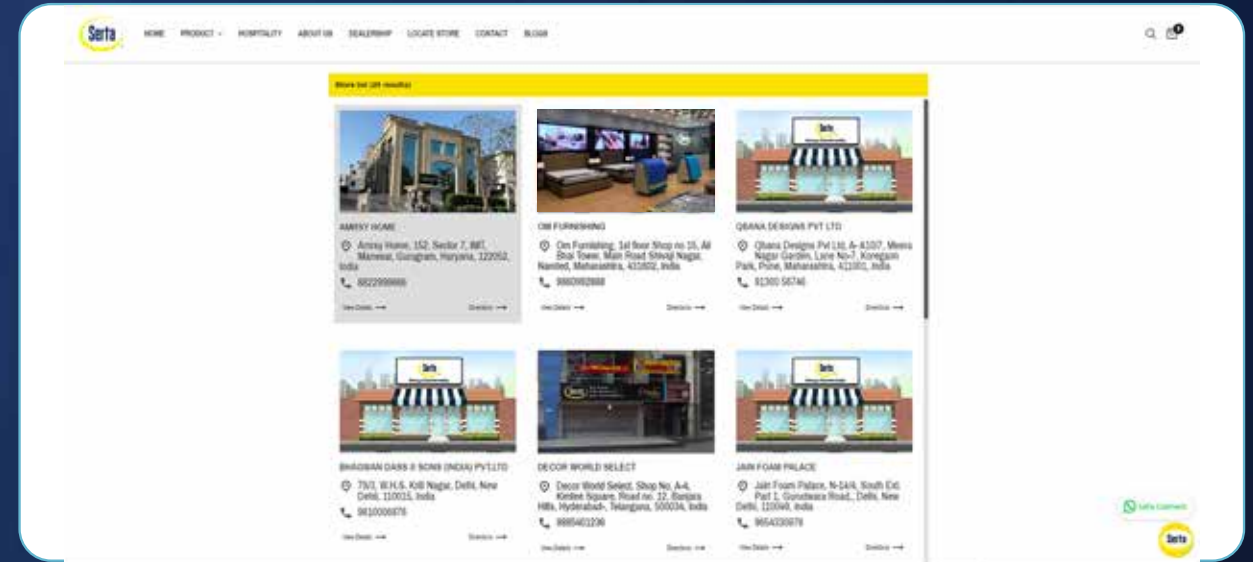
Serta

HOME PRODUCT HOSPITALITY ABOUT US DEALERSHIP LOCATE STORE CONTACT BLOGS

0

Store list (20 results)

AMISY HOME

Amisy Home, 152, Sector 7, IMT, Manesar, Gurugram, Haryana, 122052, India

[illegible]

View Details Direction

OM FURNISHING

Om Furnishing, 1st floor Shop no 15, Ali Bhai Tower, Main Road Shivaji Nagar, Nanded, Maharashtra, 431602, India

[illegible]

View Details Direction

QBANA DESIGNS PVT LTD

Qbana Designs Pvt Ltd, A- 4107, Meera Nagar Garden, Lane No-7, Koregaon Park, Pune, Maharashtra, 411001, India

91300 56746

View Details Direction

BHAGWAN DASS & SONS (INDIA) PVT LTD

79/3, W.H.S. Kirti Nagar, Delhi, New Delhi, 110015, India

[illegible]

View Details Direction

DECOR WORLD SELECT

Decor World Select, Shop No. A-4, Kinlee Square, Road no. 12, Banjara Hills, Hyderabad-, Telangana, 500034, India

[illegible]

View Details Direction

JAIN FOAM PALACE

Jain Foam Palace, N-14/4, South Ext. Part 1, Gurudwara Road,, Delhi, New Delhi, 110049, India

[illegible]

View Details Direction

Let's Connect

Serta